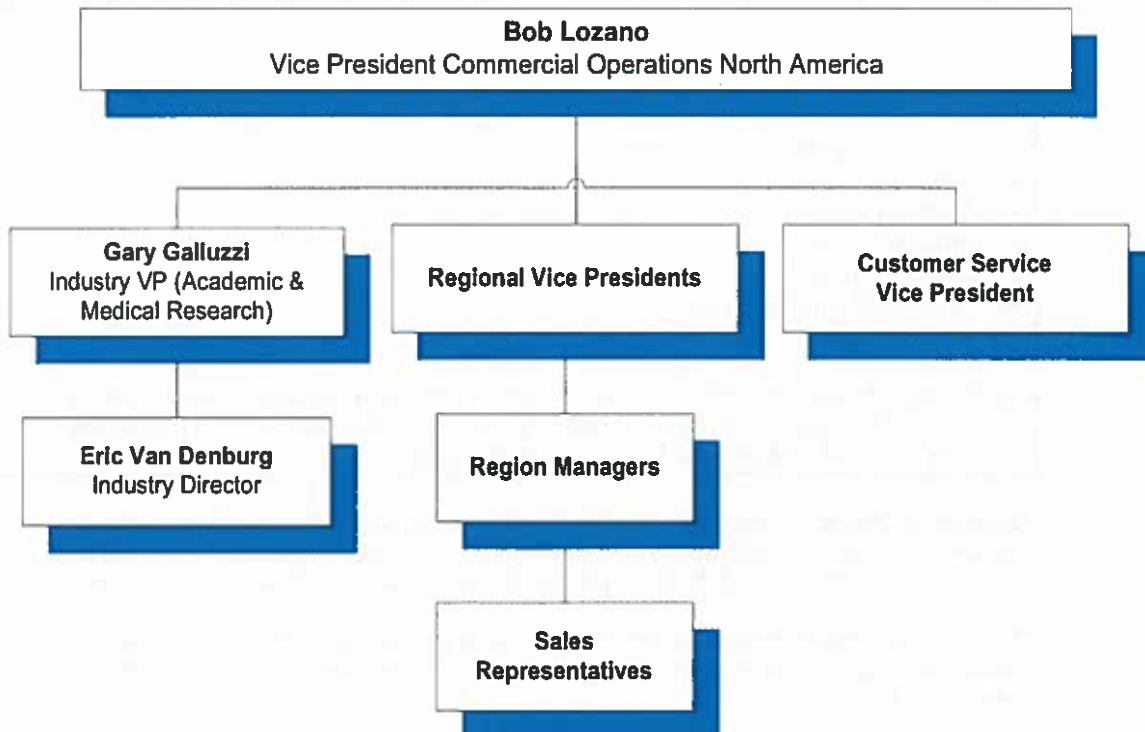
Bob Lozano
Vice President Commercial Operations North America

Gary Galluzzi
Industry VP (Academic & Medical Research)

Regional Vice Presidents

Customer Service Vice President

Eric Van Denburg
Industry Director

Region Managers

Sales Representatives